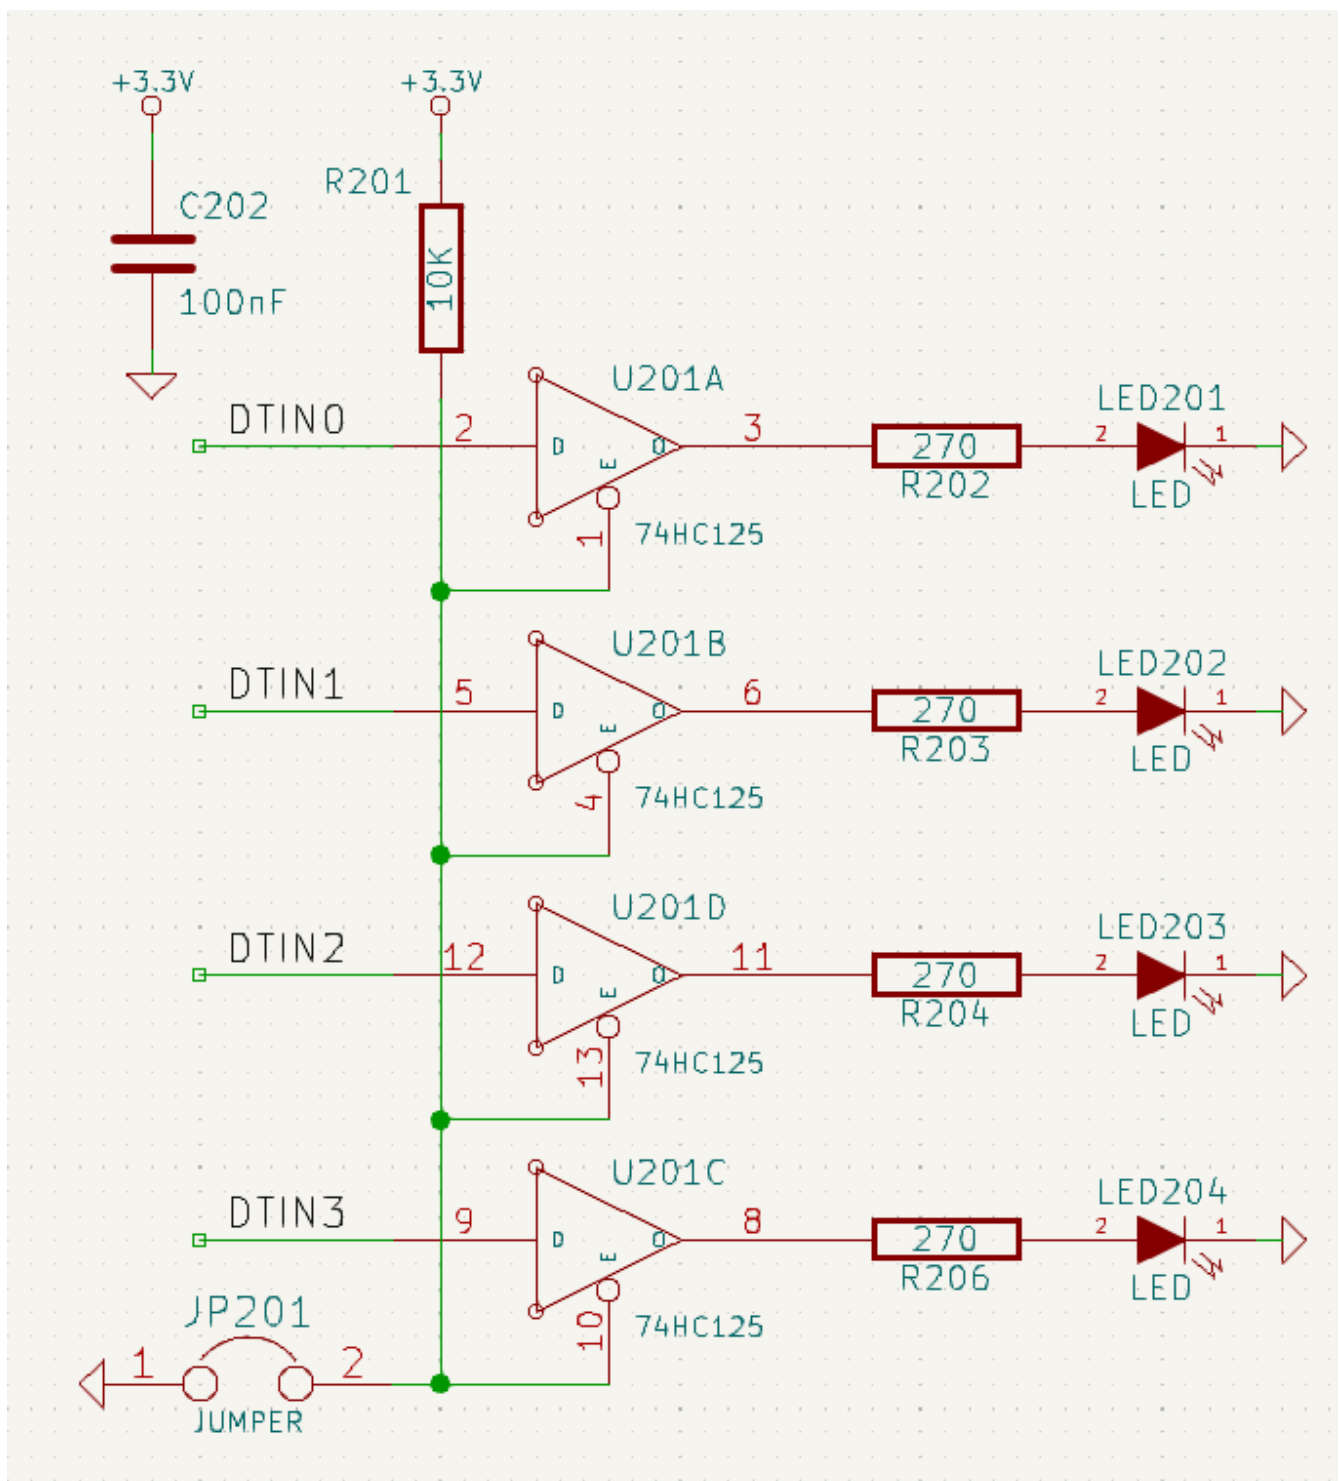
+3.3V
C202
100nF
+3.3V
R201
10K
U201A
DTIN0
2
D
E
Q
3
1
74HC125
270
R202
LED201
2
1
LED
U201B
DTIN1
5
D
E
Q
6
4
74HC125
270
R203
LED202
2
1
LED
U201D
DTIN2
12
D
E
Q
11
13
74HC125
270
R204
LED203
2
1
LED
U201C
DTIN3
9
D
E
Q
8
10
74HC125
270
R206
LED204
2
1
LED
JP201
1
2
JUMPER